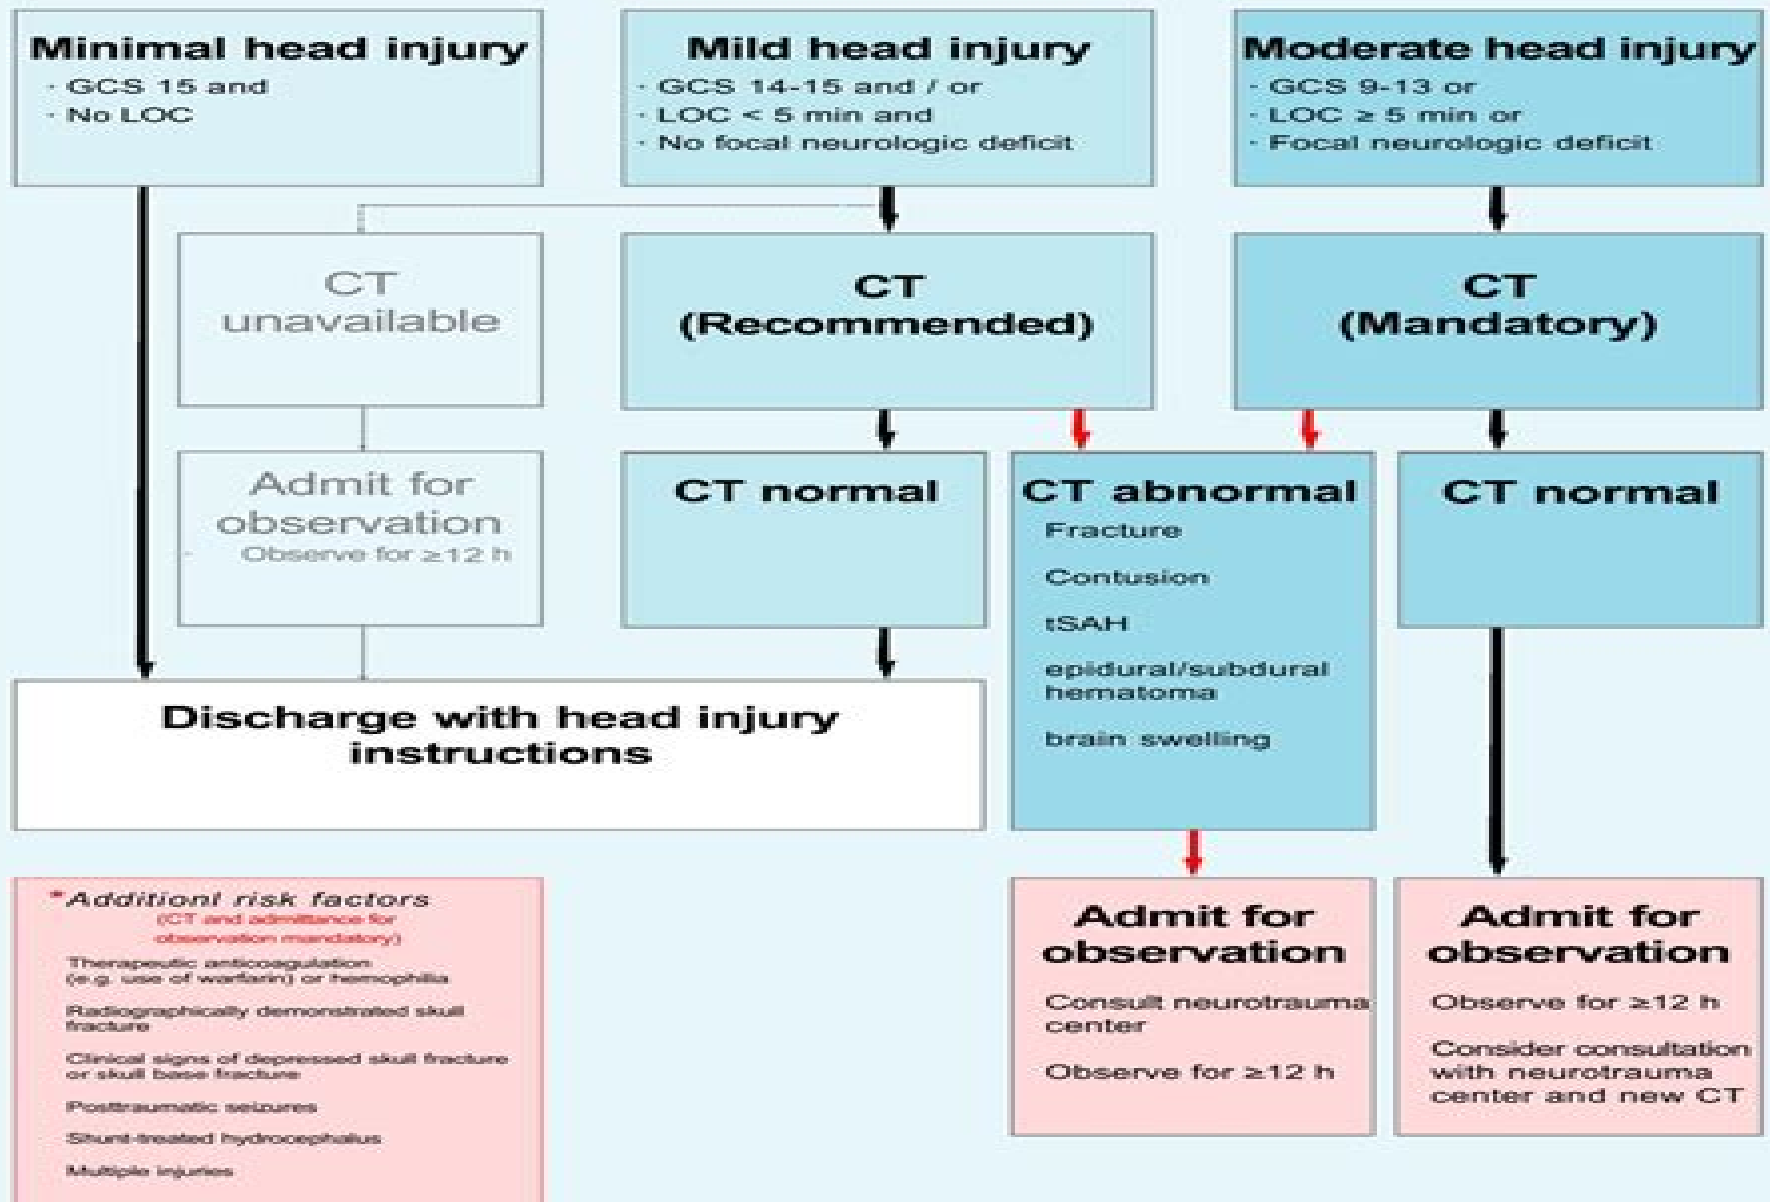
Minimal head injury
· GCS 15 and
· No LOC

Mild head injury
· GCS 14-15 and / or
· LOC < 5 min and
· No focal neurologic deficit

Moderate head injury
· GCS 9-13 or
· LOC ≥ 5 min or
· Focal neurologic deficit

CT unavailable

CT (Recommended)

CT (Mandatory)

Admit for observation
Observe for ≥12 h

CT normal

CT abnormal
Fracture
Contusion
tSAH
epidural/subdural hematoma
brain swelling

CT normal

Discharge with head injury instructions

*Additionl risk factors
(CT and admittance for observation mandatory)
Therapeutic anticoagulation (e.g. use of warfarin) or hemophilia
Radiographically demonstrated skull fracture
Clinical signs of depressed skull fracture or skull base fracture
Posttraumatic seizures
Shunt-treated hydrocephalus
Multiple injuries

Admit for observation
Consult neurotrauma center
Observe for ≥12 h

Admit for observation
Observe for ≥12 h
Consider consultation with neurotrauma center and new CT